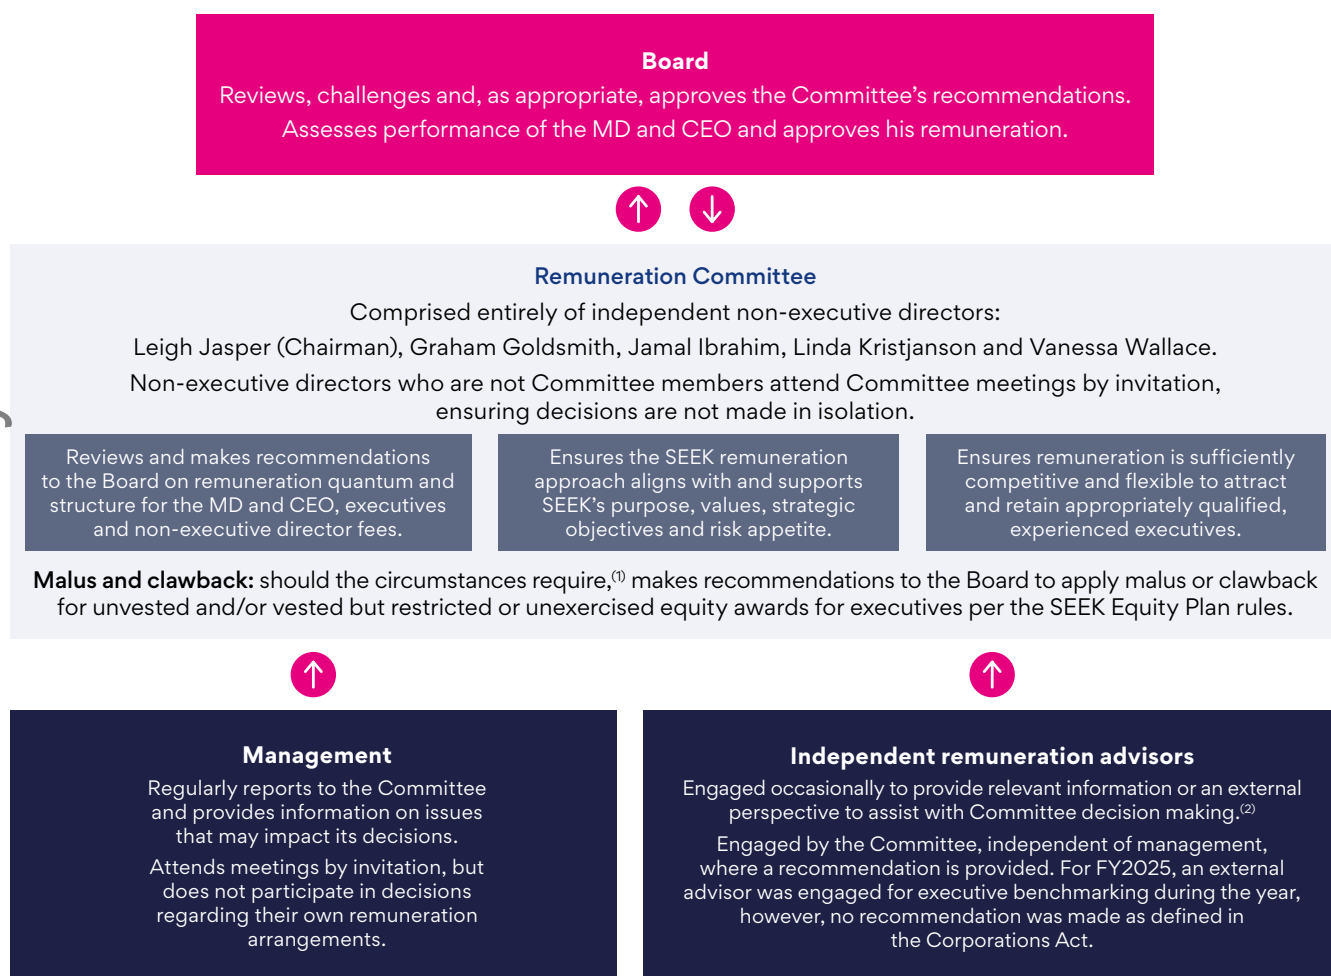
**Board**
Reviews, challenges and, as appropriate, approves the Committee's recommendations.
Assesses performance of the MD and CEO and approves his remuneration.

**Remuneration Committee**
Comprised entirely of independent non-executive directors:
Leigh Jasper (Chairman), Graham Goldsmith, Jamal Ibrahim, Linda Kristjanson and Vanessa Wallace.
Non-executive directors who are not Committee members attend Committee meetings by invitation, ensuring decisions are not made in isolation.

Reviews and makes recommendations to the Board on remuneration quantum and structure for the MD and CEO, executives and non-executive director fees.

Ensures the SEEK remuneration approach aligns with and supports SEEK's purpose, values, strategic objectives and risk appetite.

Ensures remuneration is sufficiently competitive and flexible to attract and retain appropriately qualified, experienced executives.

**Malus and clawback:** should the circumstances require,$^{(1)}$ makes recommendations to the Board to apply malus or clawback for unvested and/or vested but restricted or unexercised equity awards for executives per the SEEK Equity Plan rules.

**Management**
Regularly reports to the Committee and provides information on issues that may impact its decisions.
Attends meetings by invitation, but does not participate in decisions regarding their own remuneration arrangements.

**Independent remuneration advisors**
Engaged occasionally to provide relevant information or an external perspective to assist with Committee decision making.$^{(2)}$
Engaged by the Committee, independent of management, where a recommendation is provided. For FY2025, an external advisor was engaged for executive benchmarking during the year, however, no recommendation was made as defined in the Corporations Act.